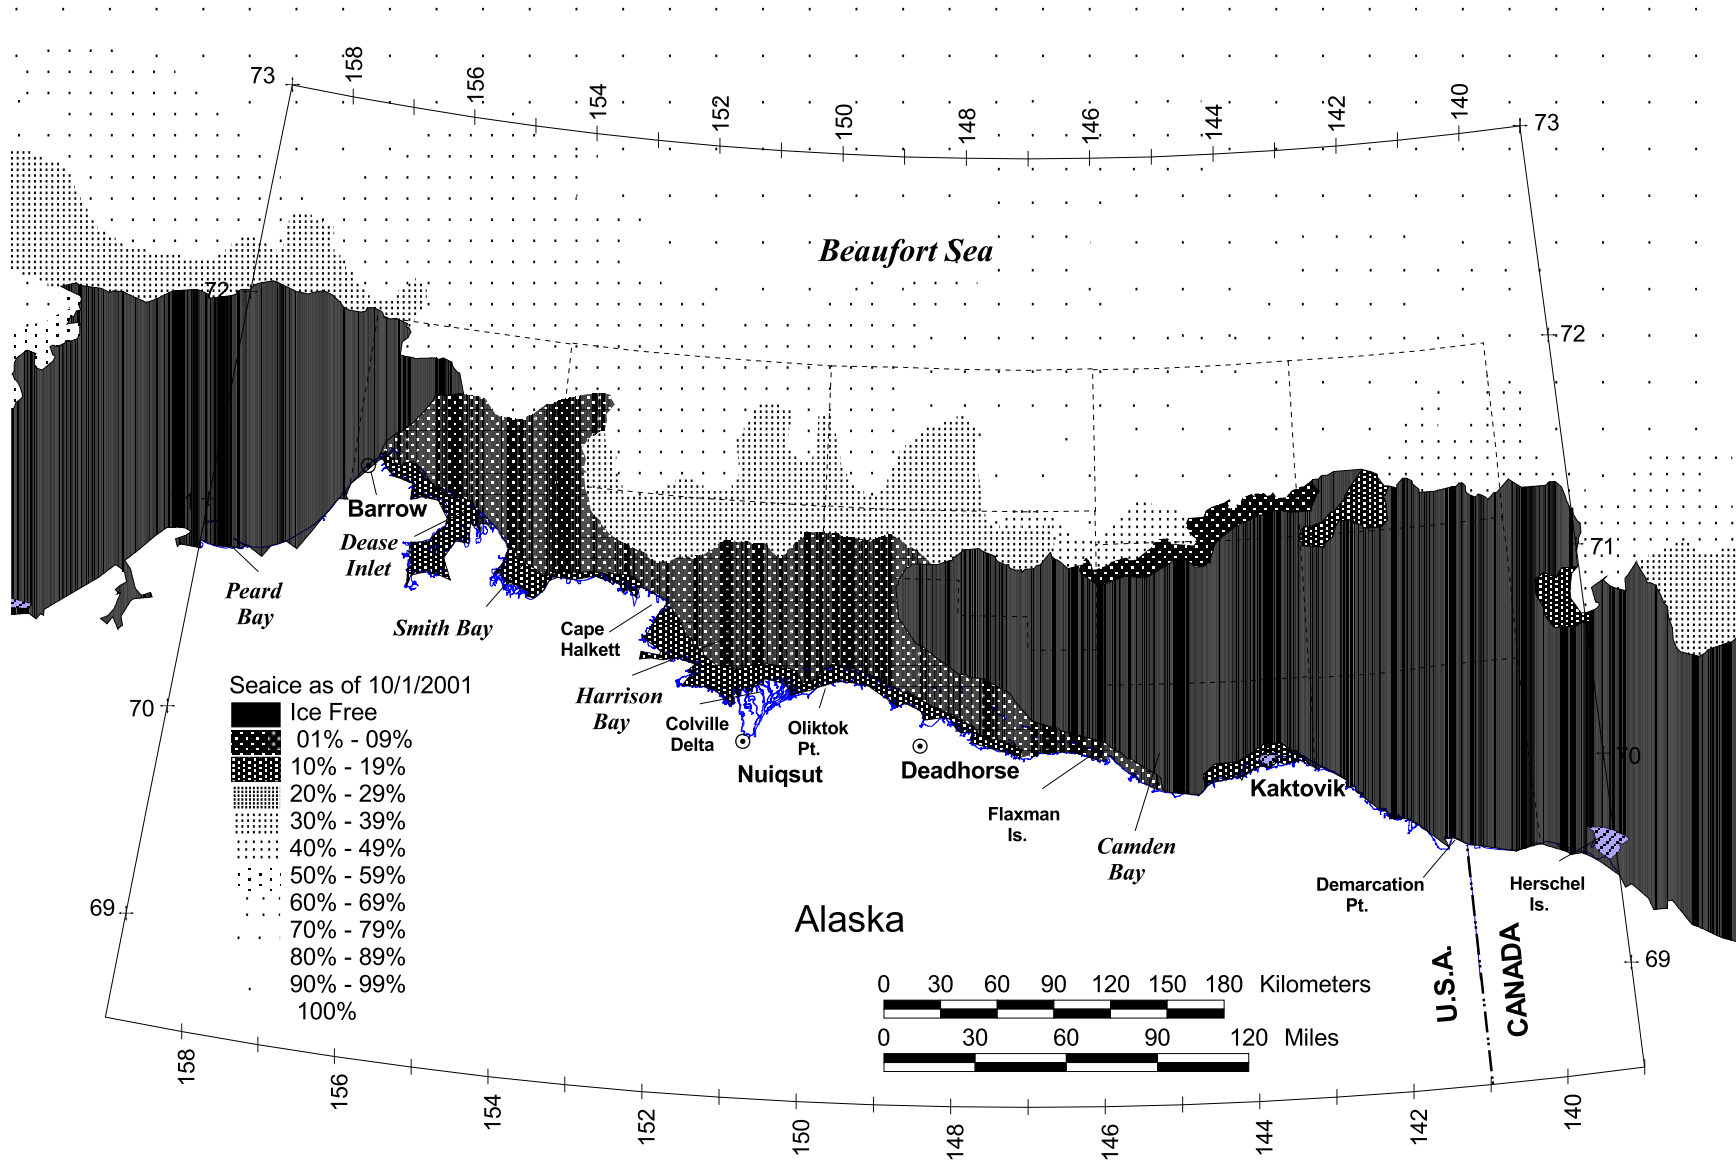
73
158
156
154
152
150
148
146
144
142
140
73

Beaufort Sea

72
72
71
71
70
70
69
69

Barrow
Dease Inlet
Peard Bay
Smith Bay
Cape Halkett
Harrison Bay
Colville Delta
Oliktok Pt.
Nuiqsut
Deadhorse
Flaxman Is.
Camden Bay
Kaktovik
Demarcation Pt.
Herschel Is.

Seaice as of 10/1/2001
Ice Free
01% - 09%
10% - 19%
20% - 29%
30% - 39%
40% - 49%
50% - 59%
60% - 69%
70% - 79%
80% - 89%
90% - 99%
100%

Alaska

0 30 60 90 120 150 180 Kilometers
0 30 60 90 120 Miles

U.S.A.
CANADA

158
156
154
152
150
148
146
144
142
140